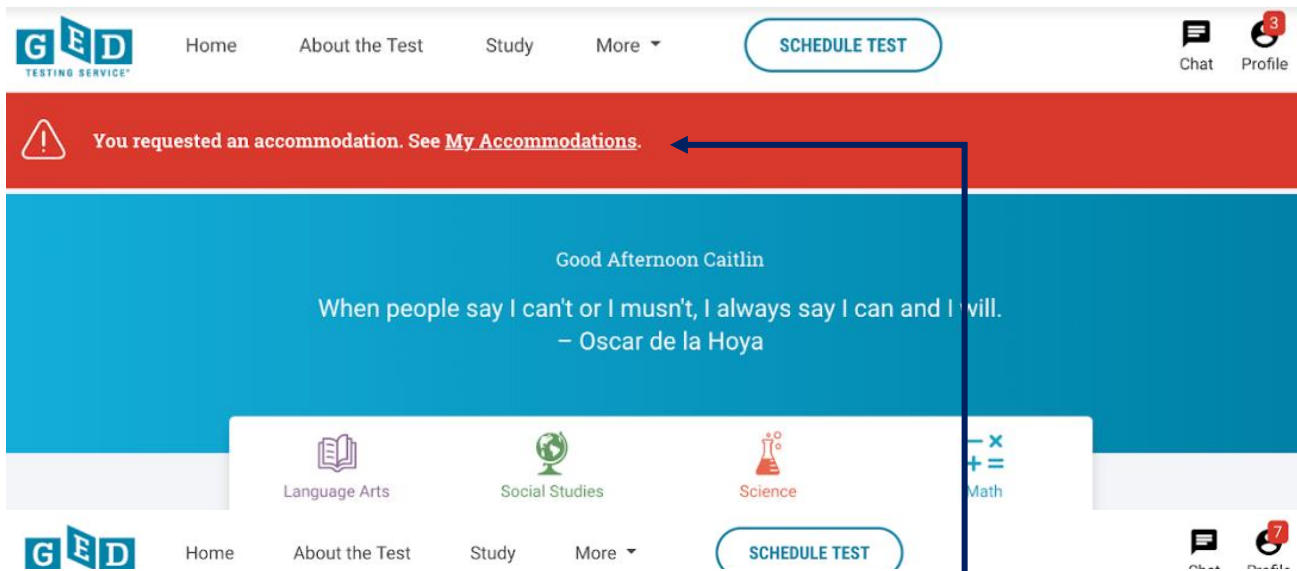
G E D TESTING SERVICE

Home About the Test Study More

SCHEDULE TEST

Chat 3 Profile

You requested an accommodation. See My Accommodations.

Good Afternoon Caitlin

When people say I can't or I musn't, I always say I can and I will.
– Oscar de la Hoya

Language Arts Social Studies Science Math

G E D

Home About the Test Study More

SCHEDULE TEST

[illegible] 7 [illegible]